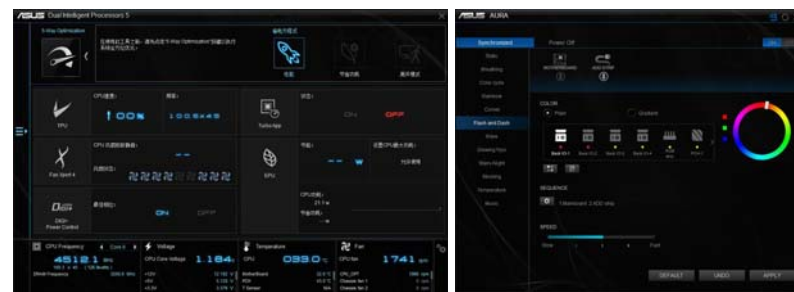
ASUS Dual Intelligent Processors 5

5-Way Optimization

TPU

CPU

100%

100.6x45

TurboApp

ON

OFF

Fan Xpert 4

EPU

DIGI+ Power Control

ON

OFF

CPU Frequency

Core 0

4512.1 MHz

Voltage

CPU Core Voltage

1.184 V

Temperature

CPU

033.0 °C

Fan

CPU fan

1741 rpm

ASUS AURA

Synchronized

Power Off

Static

Breathing

Color cycle

Rainbow

Comet

Flash and Dash

Wave

Glowing Yoyo

Starry-Night

Strobing

Smart

Music

COLOR

SEQUENCE

SPEED

DEFAULT

UNDO

APPLY